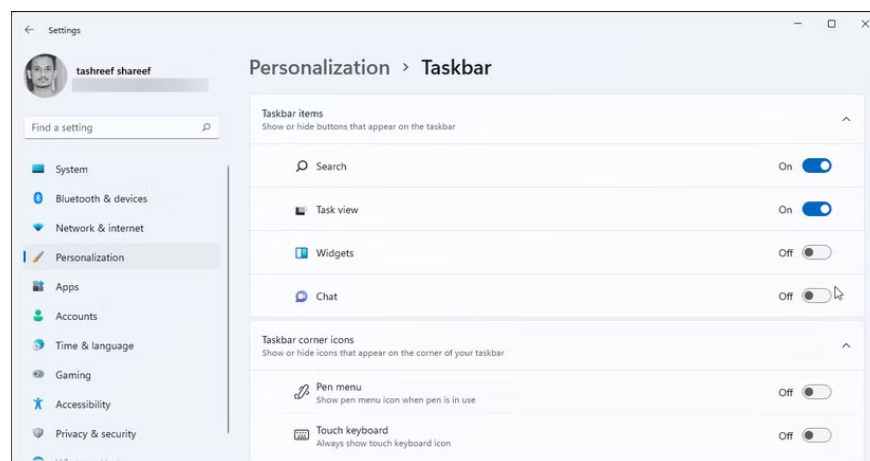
Settings

tashreef shareef

Find a setting

System
Bluetooth & devices
Network & internet
Personalization
Apps
Accounts
Time & language
Gaming
Accessibility
Privacy & security

Personalization > Taskbar

Taskbar items
Show or hide buttons that appear on the taskbar

Search On
Task view On
Widgets Off
Chat Off

Taskbar corner icons
Show or hide icons that appear on the corner of your taskbar

Pen menu
Show pen menu icon when pen is in use
Off

Touch keyboard
Always show touch keyboard icon
Off